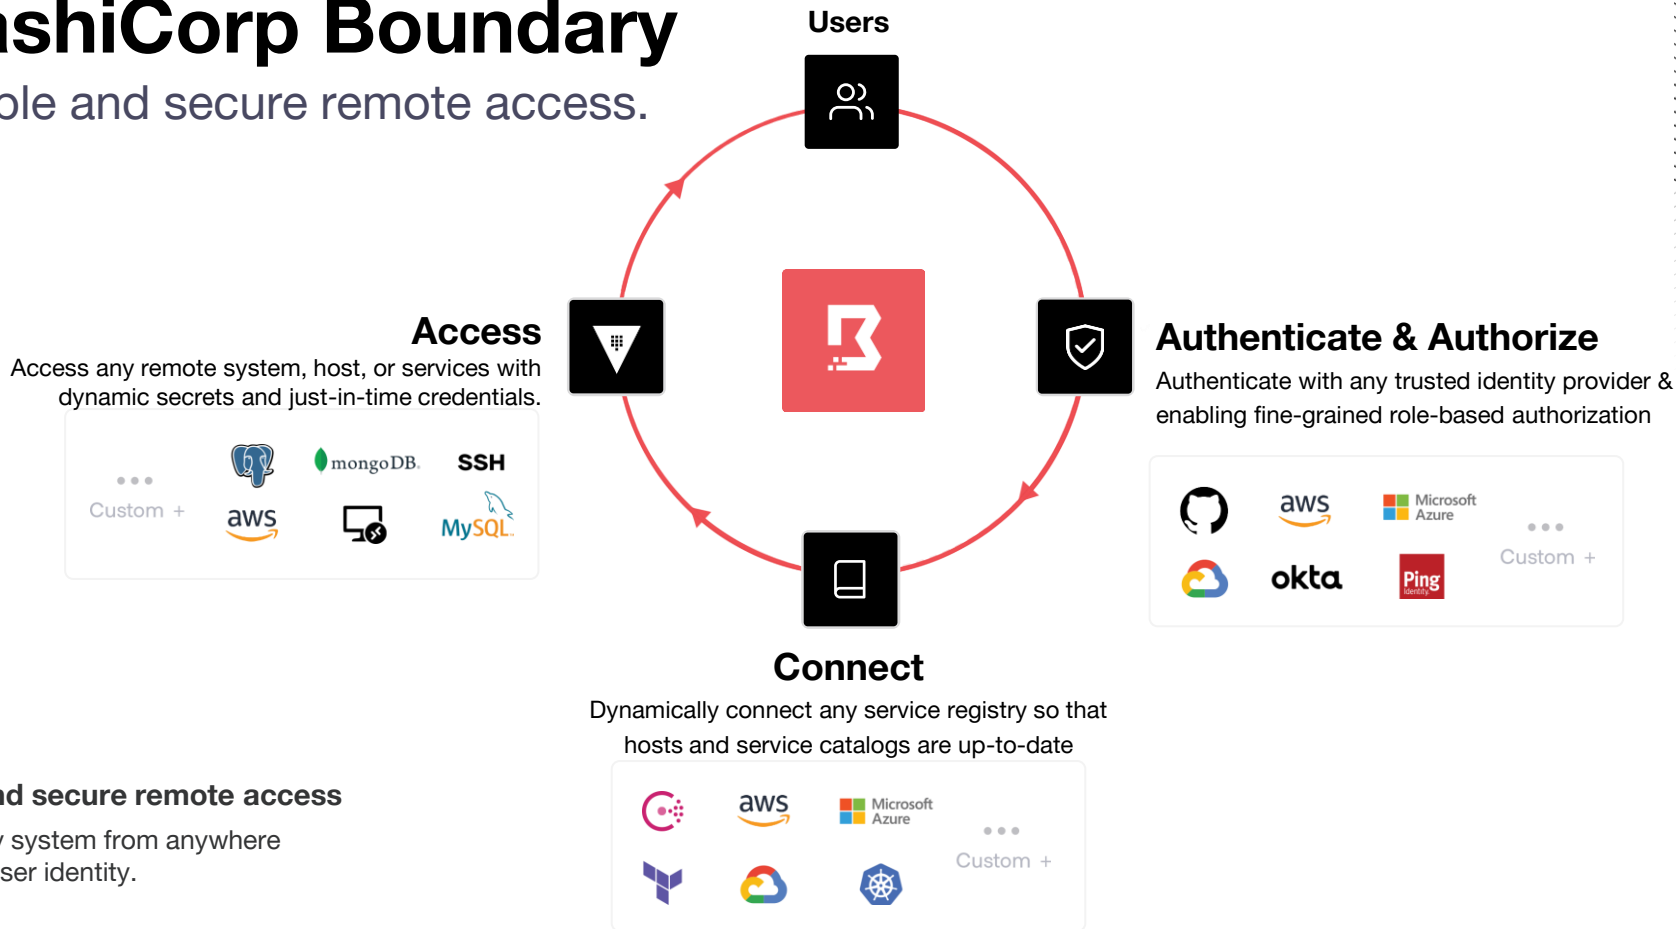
shiCorp Boundary
ole and secure remote access.

Users

Access
Access any remote system, host, or services with dynamic secrets and just-in-time credentials.

Custom +
aws
mongoDB.
SSH
MySQL

Authenticate & Authorize
Authenticate with any trusted identity provider & enabling fine-grained role-based authorization

aws
Microsoft Azure
Custom +
okta
Ping Identity

Connect
Dynamically connect any service registry so that hosts and service catalogs are up-to-date

aws
Microsoft Azure
Custom +

d secure remote access
system from anywhere
ser identity.